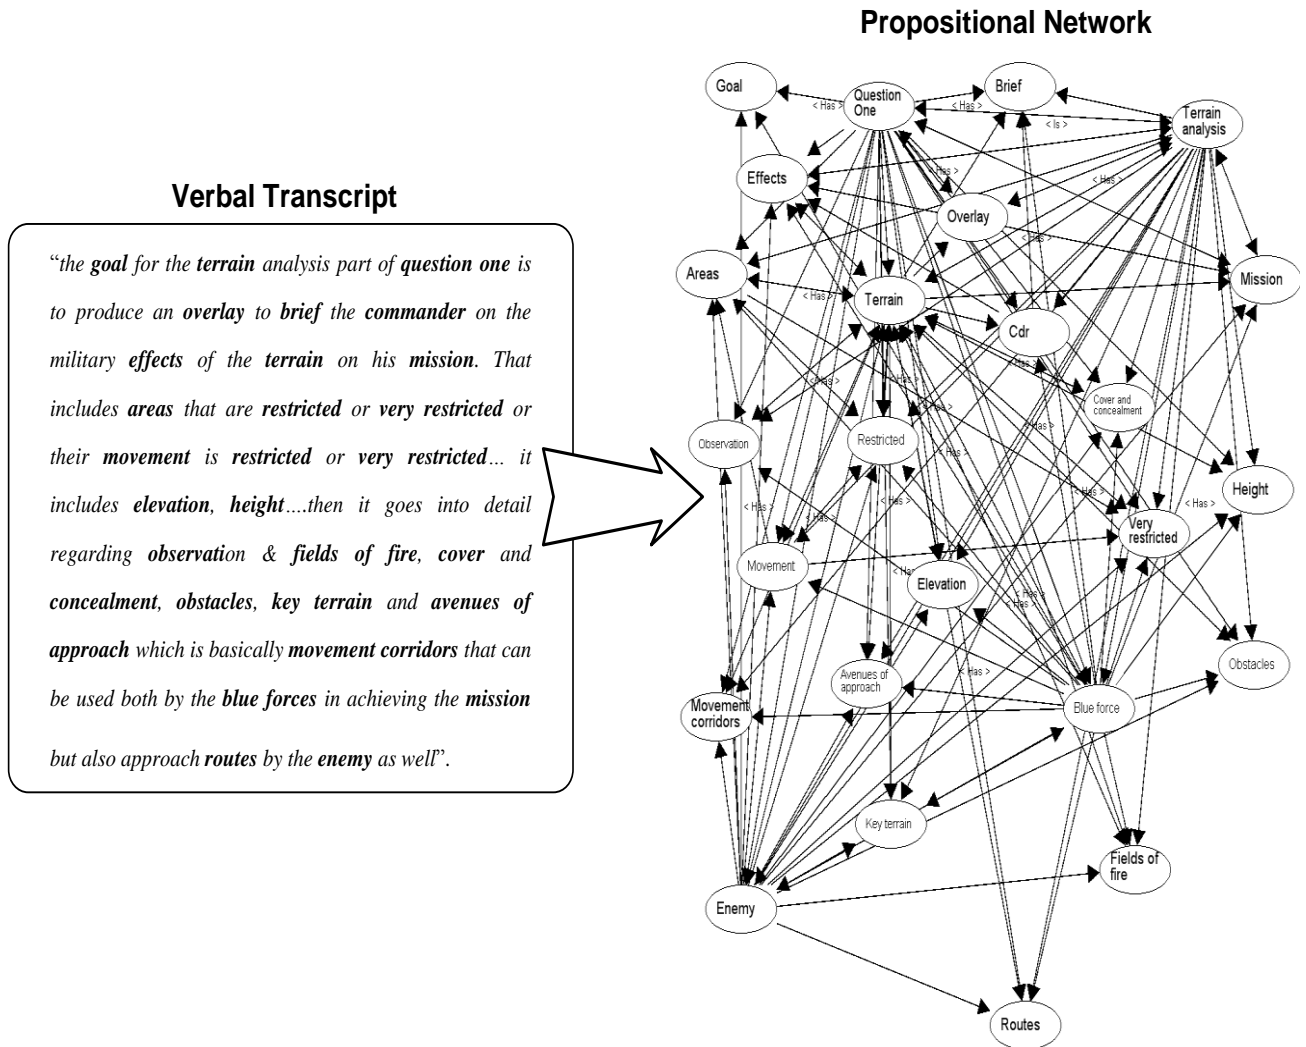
Propositional Network

Verbal Transcript

"the goal for the terrain analysis part of question one is to produce an overlay to brief the commander on the military effects of the terrain on his mission. That includes areas that are restricted or very restricted or their movement is restricted or very restricted… it includes elevation, height….then it goes into detail regarding observation & fields of fire, cover and concealment, obstacles, key terrain and avenues of approach which is basically movement corridors that can be used both by the blue forces in achieving the mission but also approach routes by the enemy as well".

Goal
Question One
Brief
Terrain analysis
< Has >
< Has >
< Is >
Effects
< Has >
< Has >
Overlay
< Has >
Areas
Mission
< Has >
Terrain
Cdr
< Has >
< Has >
Cover and concealment
< Has >
Observation
Restricted
< Has >
< Has >
Height
< Has >
< Has >
< Has >
< Has >
Very restricted
Movement
< Has
Elevation
< Has >
< Has >
Avenues of approach
Obstacles
< Has >
Movement corridors
Blue force
Key terrain
Fields of fire
Enemy
Routes